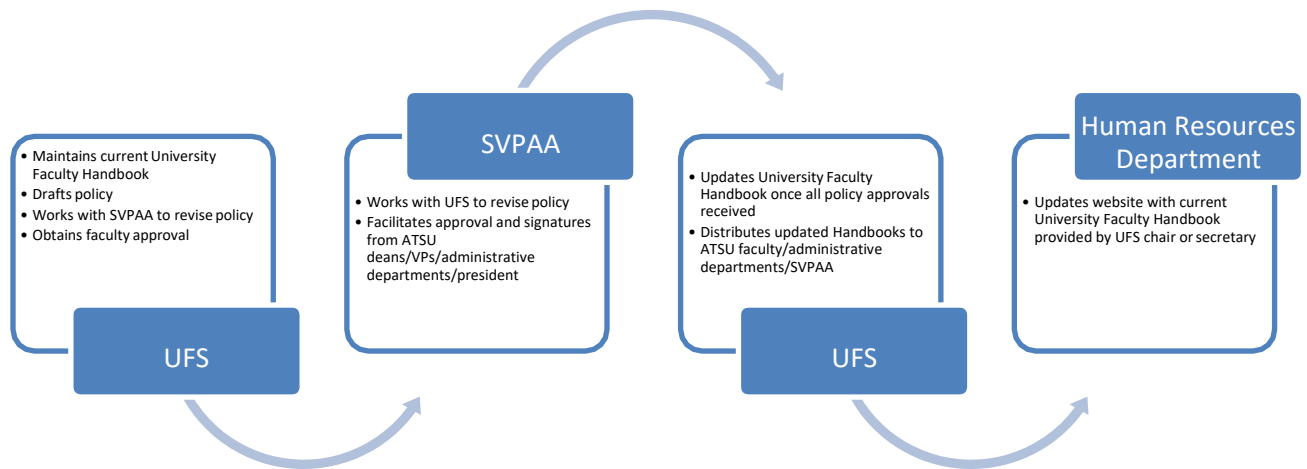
• Maintains current University Faculty Handbook
• Drafts policy
• Works with SVPAA to revise policy
• Obtains faculty approval

UFS

SVPAA

• Works with UFS to revise policy
• Facilitates approval and signatures from ATSU deans/VPs/administrative departments/president

• Updates University Faculty Handbook once all policy approvals received
• Distributes updated Handbooks to ATSU faculty/administrative departments/SVPAA

UFS

Human Resources Department

• Updates website with current University Faculty Handbook provided by UFS chair or secretary